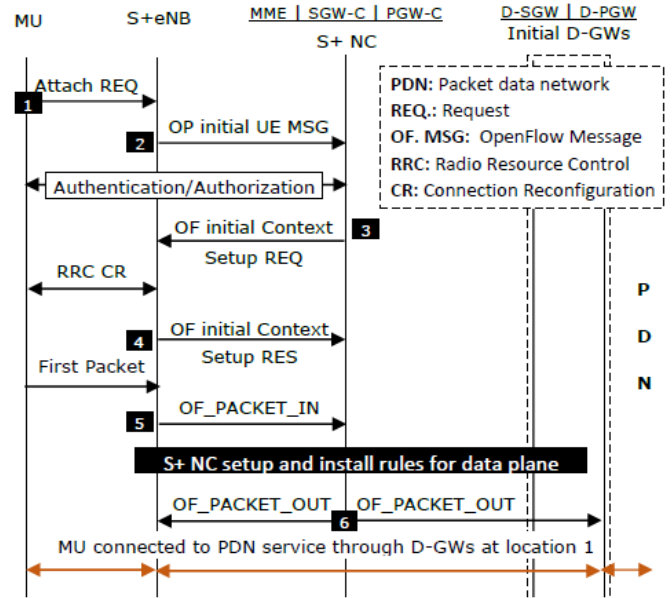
MU

S+eNB

MME | SGW-C | PGW-C

S+ NC

D-SGW | D-PGW

Initial D-GWs

PDN: Packet data network
REQ.: Request
OF. MSG: OpenFlow Message
RRC: Radio Resource Control
CR: Connection Reconfiguration

1 Attach REQ

2 OP initial UE MSG

Authentication/Authorization

3 OF initial Context Setup REQ

RRC CR

4 OF initial Context Setup RES

First Packet

5 OF_PACKET_IN

S+ NC setup and install rules for data plane

OF_PACKET_OUT 6 OF_PACKET_OUT

MU connected to PDN service through D-GWs at location 1

P
D
N